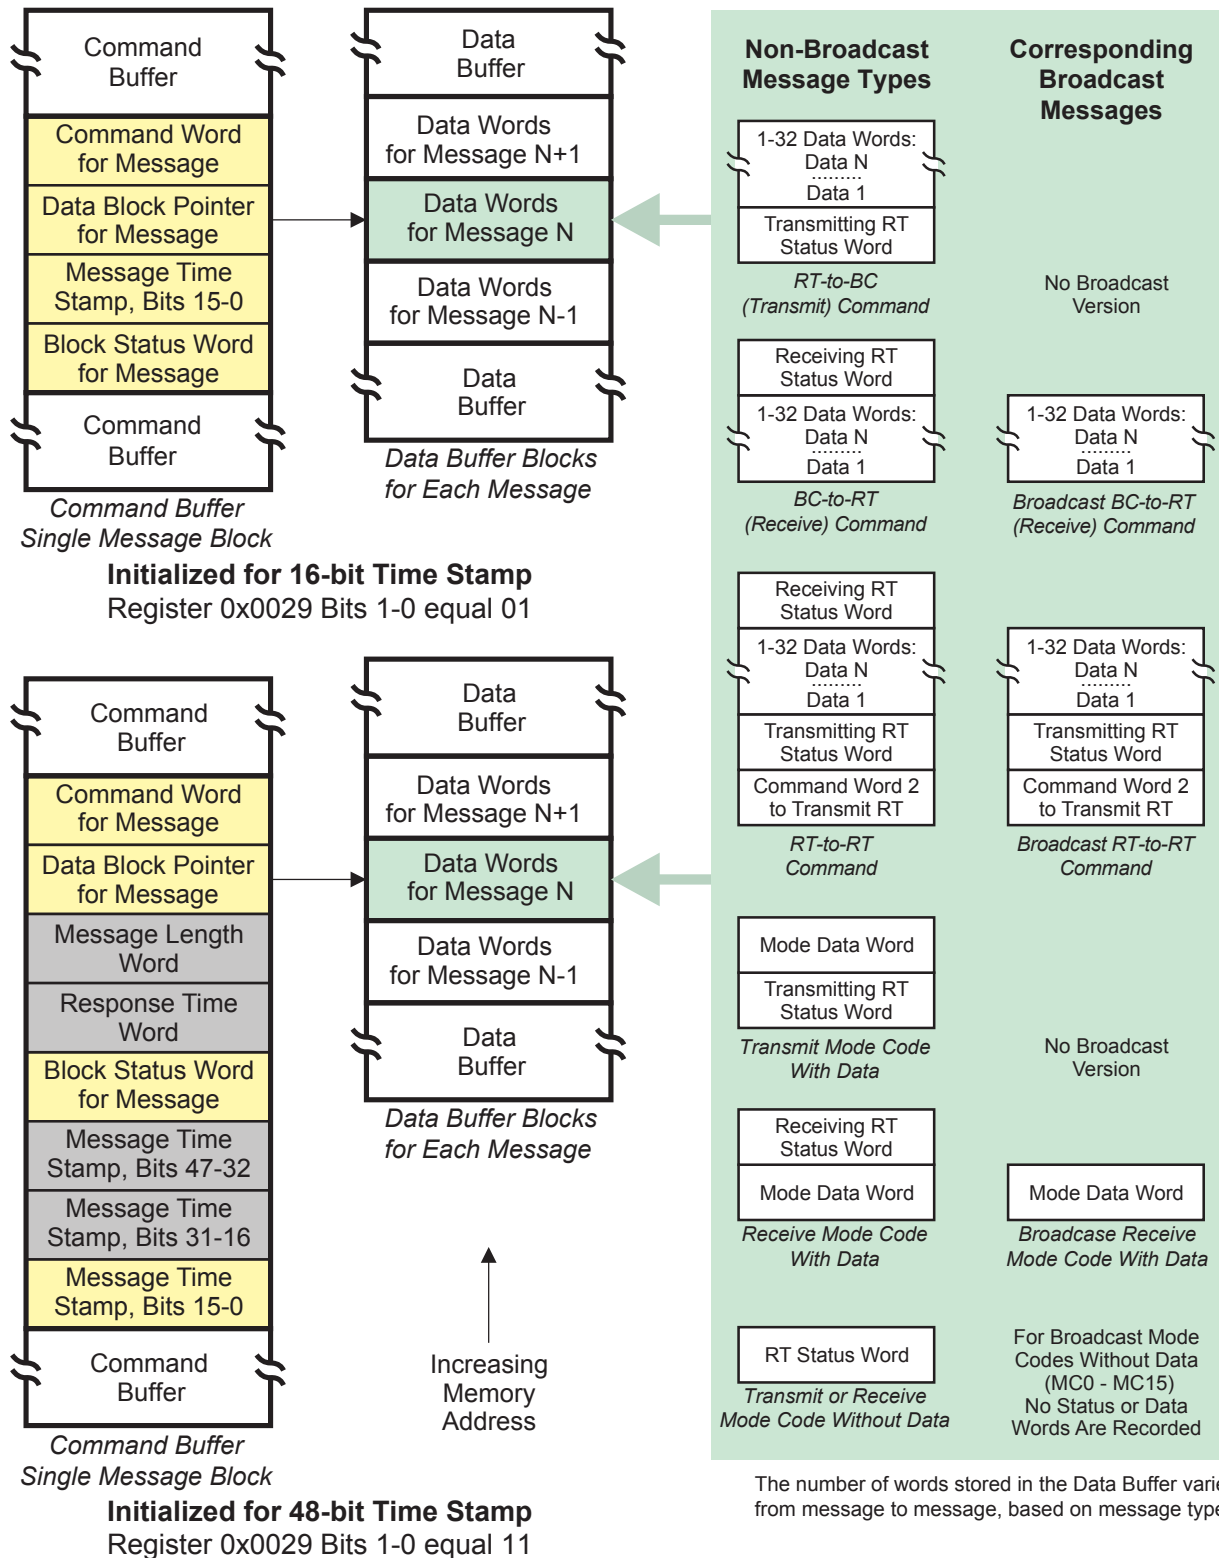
Command Buffer

Command Word for Message

Data Block Pointer for Message

Message Time Stamp, Bits 15-0

Block Status Word for Message

Command Buffer

Command Buffer Single Message Block

Data Buffer

Data Words for Message N+1

Data Words for Message N

Data Words for Message N-1

Data Buffer

Data Buffer Blocks for Each Message

Initialized for 16-bit Time Stamp
Register 0x0029 Bits 1-0 equal 01

Command Buffer

Command Word for Message

Data Block Pointer for Message

Message Length Word

Response Time Word

Block Status Word for Message

Message Time Stamp, Bits 47-32

Message Time Stamp, Bits 31-16

Message Time Stamp, Bits 15-0

Command Buffer

Command Buffer Single Message Block

Data Buffer

Data Words for Message N+1

Data Words for Message N

Data Words for Message N-1

Data Buffer

Data Buffer Blocks for Each Message

Increasing Memory Address

Initialized for 48-bit Time Stamp
Register 0x0029 Bits 1-0 equal 11

Non-Broadcast Message Types

Corresponding Broadcast Messages

1-32 Data Words: Data N Data 1
Transmitting RT Status Word
RT-to-BC (Transmit) Command

No Broadcast Version

Receiving RT Status Word
1-32 Data Words: Data N Data 1
BC-to-RT (Receive) Command

1-32 Data Words: Data N Data 1
Broadcast BC-to-RT (Receive) Command

Receiving RT Status Word
1-32 Data Words: Data N Data 1
Transmitting RT Status Word
Command Word 2 to Transmit RT
RT-to-RT Command

1-32 Data Words: Data N Data 1
Transmitting RT Status Word
Command Word 2 to Transmit RT
Broadcast RT-to-RT Command

Mode Data Word
Transmitting RT Status Word
Transmit Mode Code With Data

No Broadcast Version

Receiving RT Status Word
Mode Data Word
Receive Mode Code With Data

Mode Data Word
Broadcase Receive Mode Code With Data

RT Status Word
Transmit or Receive Mode Code Without Data

For Broadcast Mode Codes Without Data (MC0 - MC15) No Status or Data Words Are Recorded

The number of words stored in the Data Buffer varie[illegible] from message to message, based on message type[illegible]